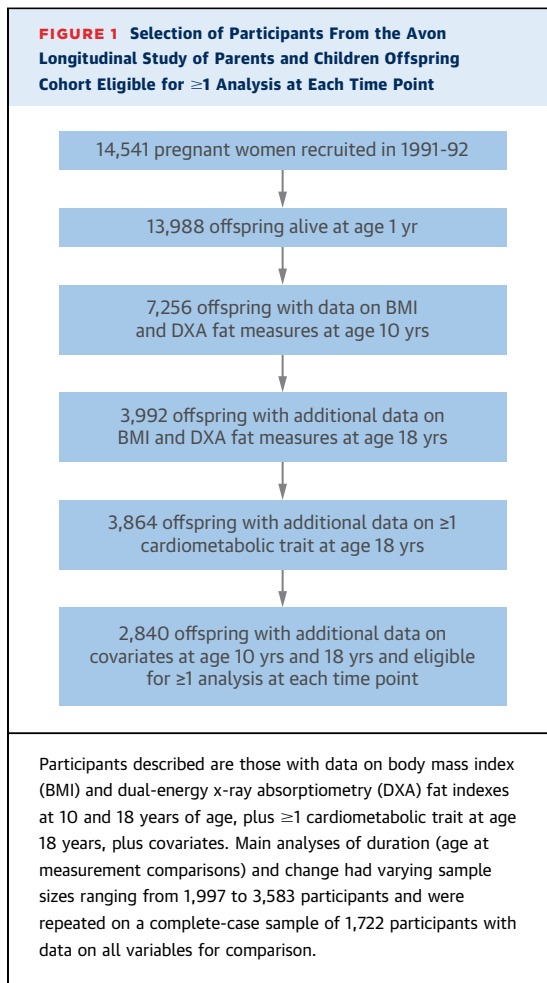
FIGURE 1 Selection of Participants From the Avon Longitudinal Study of Parents and Children Offspring Cohort Eligible for $\geq$1 Analysis at Each Time Point

14,541 pregnant women recruited in 1991-92

13,988 offspring alive at age 1 yr

7,256 offspring with data on BMI and DXA fat measures at age 10 yrs

3,992 offspring with additional data on BMI and DXA fat measures at age 18 yrs

3,864 offspring with additional data on $\geq$1 cardiometabolic trait at age 18 yrs

2,840 offspring with additional data on covariates at age 10 yrs and 18 yrs and eligible for $\geq$1 analysis at each time point

Participants described are those with data on body mass index (BMI) and dual-energy x-ray absorptiometry (DXA) fat indexes at 10 and 18 years of age, plus $\geq$1 cardiometabolic trait at age 18 years, plus covariates. Main analyses of duration (age at measurement comparisons) and change had varying sample sizes ranging from 1,997 to 3,583 participants and were repeated on a complete-case sample of 1,722 participants with data on all variables for comparison.